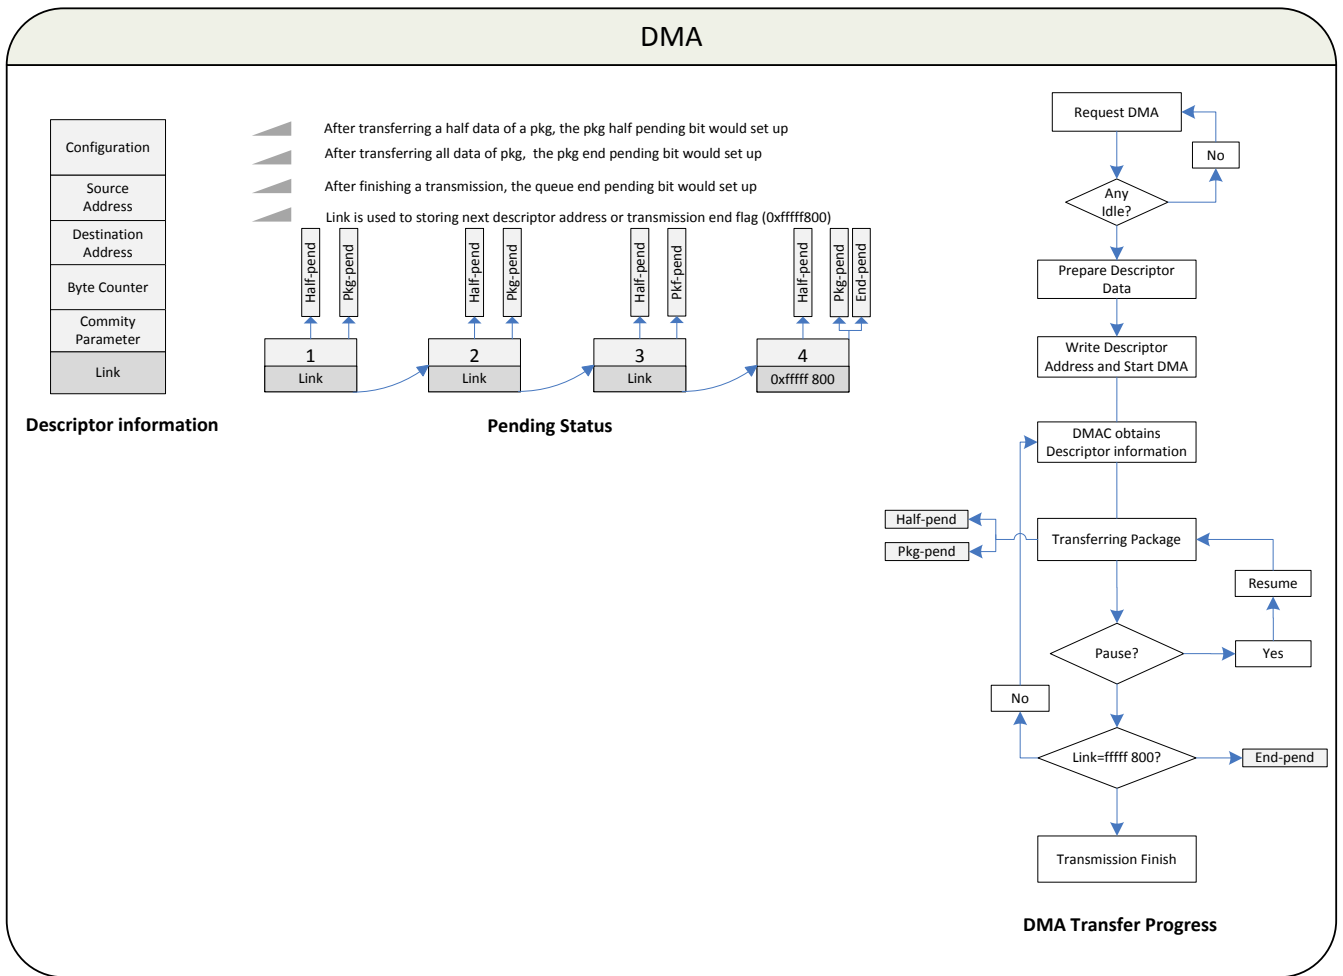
DMA

Configuration
Source Address
Destination Address
Byte Counter
Commity Parameter
Link

Descriptor information

After transferring a half data of a pkg, the pkg half pending bit would set up
After transferring all data of pkg, the pkg end pending bit would set up
After finishing a transmission, the queue end pending bit would set up
Link is used to storing next descriptor address or transmission end flag (0xfffff800)

Half-pend
Pkg-pend
1
Link

Half-pend
Pkg-pend
2
Link

Half-pend
Pkf-pend
3
Link

Half-pend
Pkg-pend
End-pend
4
0xfffff 800

Pending Status

Request DMA
No
Any Idle?
Prepare Descriptor Data
Write Descriptor Address and Start DMA
DMAC obtains Descriptor information
Half-pend
Pkg-pend
Transferring Package
Resume
Pause?
Yes
No
Link=fffff 800?
End-pend
Transmission Finish

DMA Transfer Progress